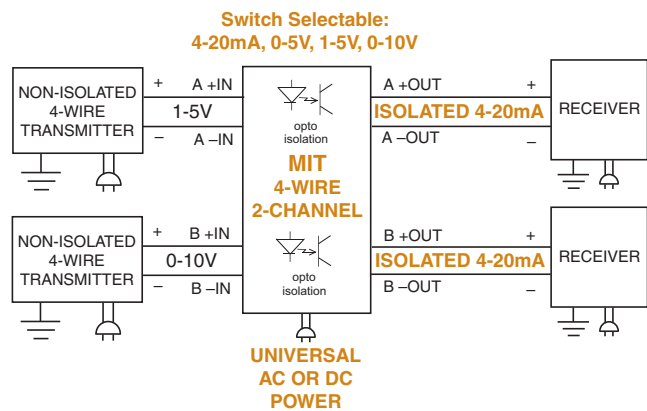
Switch Selectable:
4-20mA, 0-5V, 1-5V, 0-10V

NON-ISOLATED 4-WIRE TRANSMITTER

+ A +IN
1-5V
– A –IN

opto isolation

A +OUT +
ISOLATED 4-20mA
A –OUT –

RECEIVER

MIT
4-WIRE
2-CHANNEL

NON-ISOLATED 4-WIRE TRANSMITTER

+ B +IN
0-10V
– B –IN

opto isolation

B +OUT +
ISOLATED 4-20mA
B –OUT –

RECEIVER

UNIVERSAL
AC OR DC
POWER